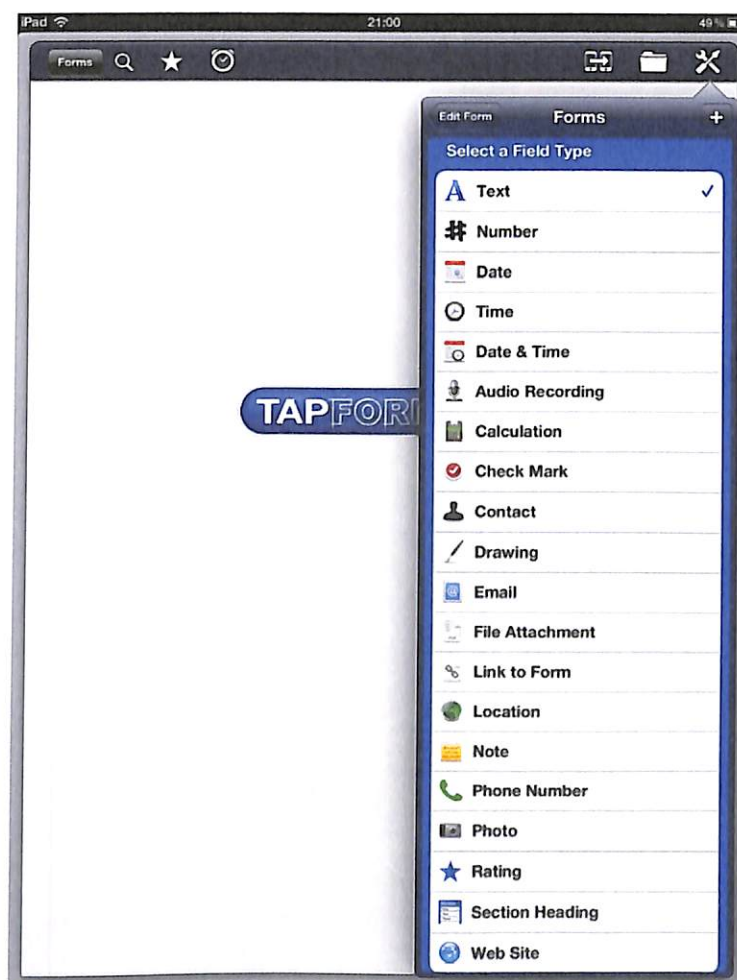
iPad 21:00 49%

Forms

Edit Form Forms +

Select a Field Type

A Text ✓

Number

Date

Time

Date & Time

TAPFOR

Audio Recording

Calculation

Check Mark

Contact

Drawing

Email

File Attachment

Link to Form

Location

Note

Phone Number

Photo

Rating

Section Heading

Web Site